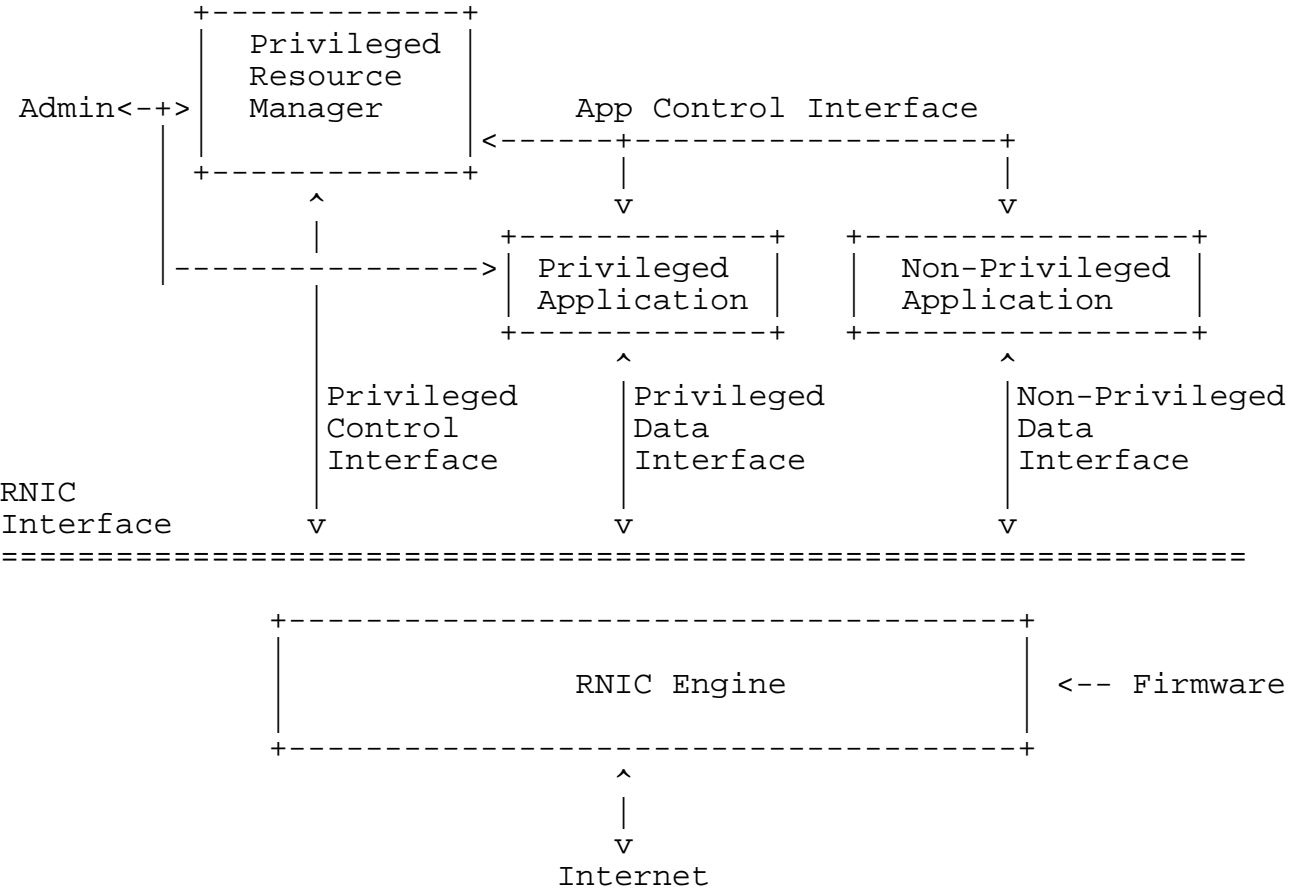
Privileged Resource Manager

Admin<-+>

App Control Interface

Privileged Application

Non-Privileged Application

Privileged Control Interface

Privileged Data Interface

Non-Privileged Data Interface

RNIC Interface

RNIC Engine

<-- Firmware

Internet